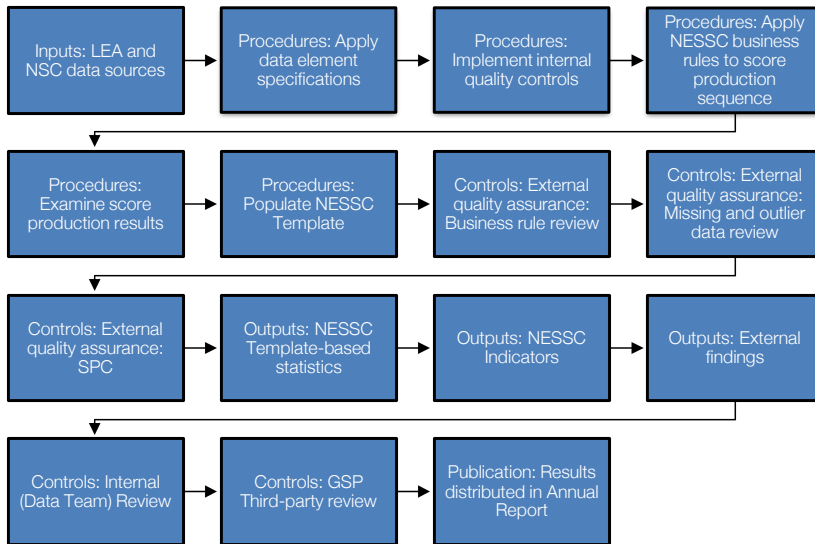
Inputs: LEA and NSC data sources

Procedures: Apply data element specifications

Procedures: Implement internal quality controls

Procedures: Apply NESSC business rules to score production sequence

Procedures: Examine score production results

Procedures: Populate NESSC Template

Controls: External quality assurance: Business rule review

Controls: External quality assurance: Missing and outlier data review

Controls: External quality assurance: SPC

Outputs: NESSC Template-based statistics

Outputs: NESSC Indicators

Outputs: External findings

Controls: Internal (Data Team) Review

Controls: GSP Third-party review

Publication: Results distributed in Annual Report